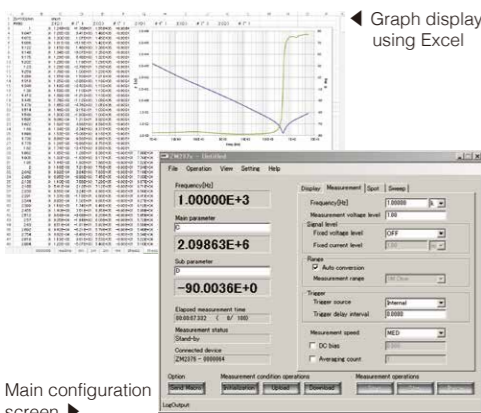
◀ Graph display using Excel

ZM237x - Untitled

File Operation View Setting Help

Frequency[Hz]
1.00000E+3

Main parameter
C
2.09863E+6

Sub parameter
D
-90.0036E+0

Elapsed measurement time
00:00:07.322 ( 0/ 100)

Measurement status
Stand-by

Connected device
ZM2376 - 0000064

Display Measurement Spot Sweep

Frequency[Hz] 1.00000 k
Measurement voltage level 1.00

Signal level
Fixed voltage level OFF
Fixed current level

Range
Auto conversion
Measurement range

Trigger
Trigger source Internal
Trigger delay interval 0.0000

Measurement speed MED
DC bias
Averaging count

Option
Send Macro

Measurement condition operations
Initialization Upload Download

Measurement operations

LogOutput

Main configuration screen ▶